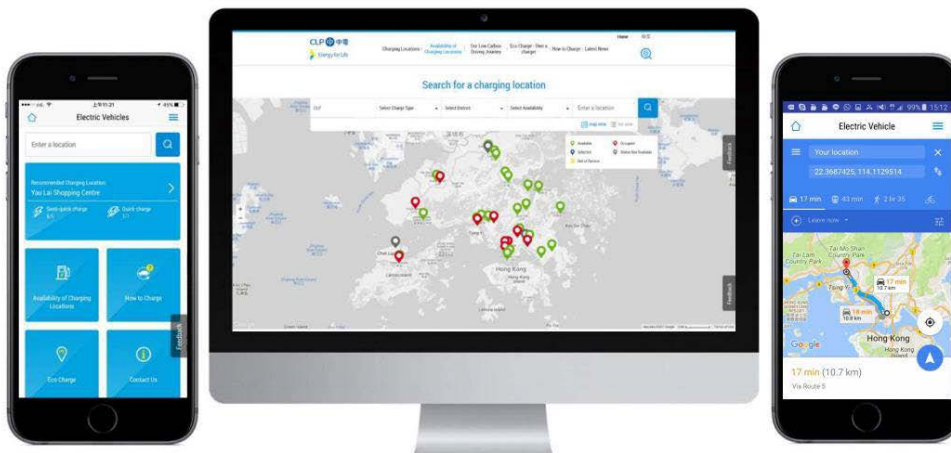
上午11:21

Electric Vehicles

Enter a location

Recommended Charging Location
Yau Lai Shopping Centre

Semi-quick charge
Quick charge

Availability of Charging Locations

How to Charge

Eco Charge

Contact Us

Feedback

CLP 中電
Energy for Life

Charging Locations | Availability of Charging Locations | Our Low Carbon Driving Journey | Eco Charge - Own a charger | How to Charge | Latest News

Home | 中文

Search for a charging location

Select Charge Type | Select District | Select Availability | Enter a location

Available | Occupied | Selected | Status Not Available | Out of Service

Hong Kong

Feedback

Feedback

99% 15:12

Electric Vehicle

Your location

22.3687425, 114.1129514

17 min | 43 min | 2 hr 35

Leave now

Tai Mo Shan Country Park

Tai Lam Country Park

Tsing Yi

17 min
10.7 km

18 min
10.9 km

Hong Kong

Google

17 min (10.7 km)

Via Route 5